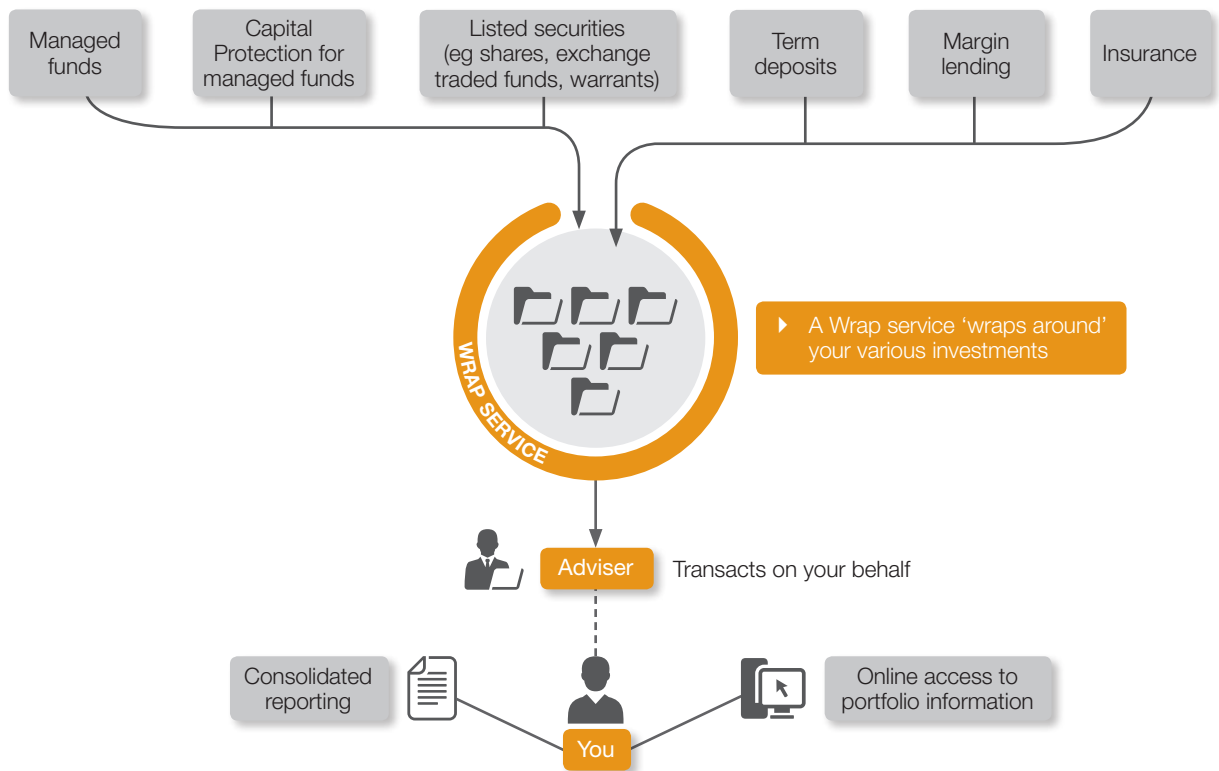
Managed funds

Capital Protection for managed funds

Listed securities (eg shares, exchange traded funds, warrants)

Term deposits

Margin lending

Insurance

WRAP SERVICE

A Wrap service 'wraps around' your various investments

Adviser

Transacts on your behalf

Consolidated reporting

Online access to portfolio information

You